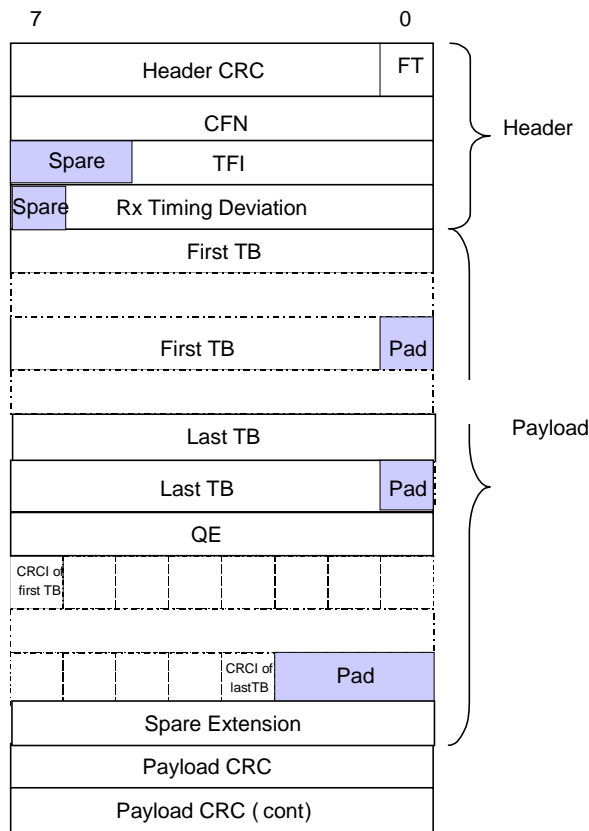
7 0

Header CRC FT

CFN

Spare TFI

Spare Rx Timing Deviation

Header

First TB

First TB Pad

Payload

Last TB

Last TB Pad

QE

CRCI of first TB

CRCI of lastTB Pad

Spare Extension

Payload CRC

Payload CRC ( cont)